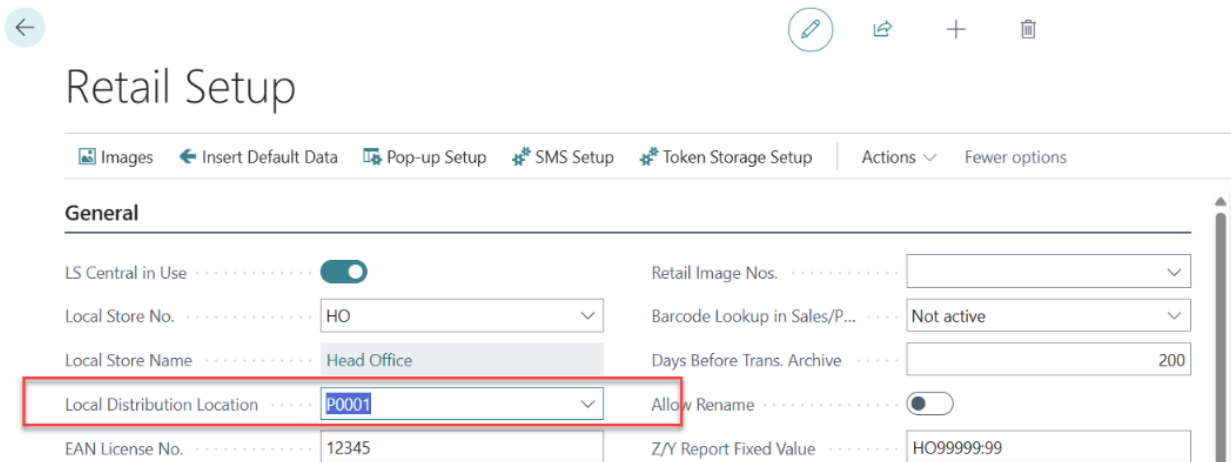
Retail Setup

Images  Insert Default Data  Pop-up Setup  SMS Setup  Token Storage Setup  Actions  Fewer options

General

LS Central in Use

Local Store No. HO

Local Store Name Head Office

Local Distribution Location P0001

EAN License No. 12345

Retail Image Nos.

Barcode Lookup in Sales/P... Not active

Days Before Trans. Archive 200

Allow Rename

Z/Y Report Fixed Value HO99999:99